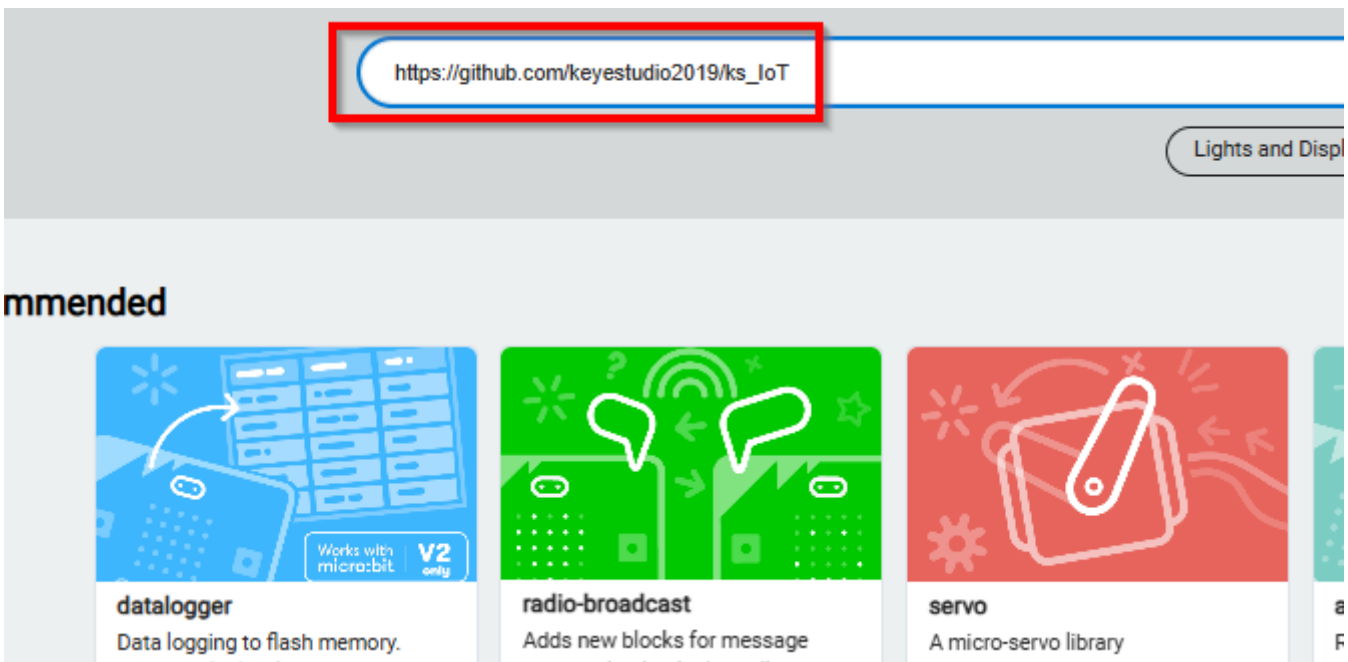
https://github.com/keyestudio2019/ks_IoT

Lights and Displ

mmended

Works with micro:bit V2 only

datalogger

Data logging to flash memory.

radio-broadcast

Adds new blocks for message

servo

A micro-servo library

a

R